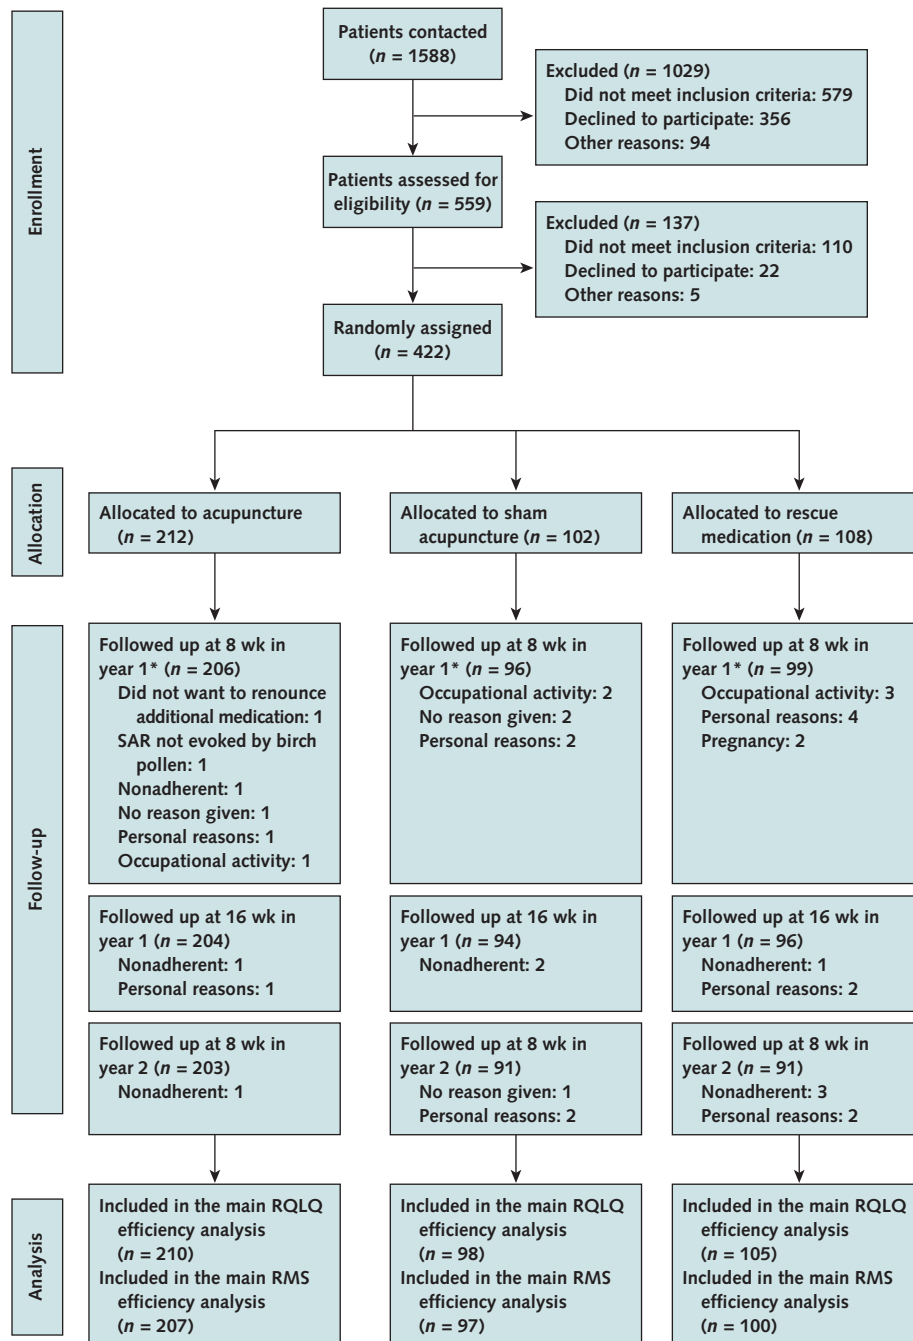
Enrollment

Patients contacted ($n$ = 1588)

Excluded ($n$ = 1029)
Did not meet inclusion criteria: 579
Declined to participate: 356
Other reasons: 94

Patients assessed for eligibility ($n$ = 559)

Excluded ($n$ = 137)
Did not meet inclusion criteria: 110
Declined to participate: 22
Other reasons: 5

Randomly assigned ($n$ = 422)

Allocation

Allocated to acupuncture ($n$ = 212)

Allocated to sham acupuncture ($n$ = 102)

Allocated to rescue medication ($n$ = 108)

Follow-up

Followed up at 8 wk in year 1* ($n$ = 206)
Did not want to renounce additional medication: 1
SAR not evoked by birch pollen: 1
Nonadherent: 1
No reason given: 1
Personal reasons: 1
Occupational activity: 1

Followed up at 8 wk in year 1* ($n$ = 96)
Occupational activity: 2
No reason given: 2
Personal reasons: 2

Followed up at 8 wk in year 1* ($n$ = 99)
Occupational activity: 3
Personal reasons: 4
Pregnancy: 2

Followed up at 16 wk in year 1 ($n$ = 204)
Nonadherent: 1
Personal reasons: 1

Followed up at 16 wk in year 1 ($n$ = 94)
Nonadherent: 2

Followed up at 16 wk in year 1 ($n$ = 96)
Nonadherent: 1
Personal reasons: 2

Followed up at 8 wk in year 2 ($n$ = 203)
Nonadherent: 1

Followed up at 8 wk in year 2 ($n$ = 91)
No reason given: 1
Personal reasons: 2

Followed up at 8 wk in year 2 ($n$ = 91)
Nonadherent: 3
Personal reasons: 2

Analysis

Included in the main RQLQ efficiency analysis ($n$ = 210)
Included in the main RMS efficiency analysis ($n$ = 207)

Included in the main RQLQ efficiency analysis ($n$ = 98)
Included in the main RMS efficiency analysis ($n$ = 97)

Included in the main RQLQ efficiency analysis ($n$ = 105)
Included in the main RMS efficiency analysis ($n$ = 100)